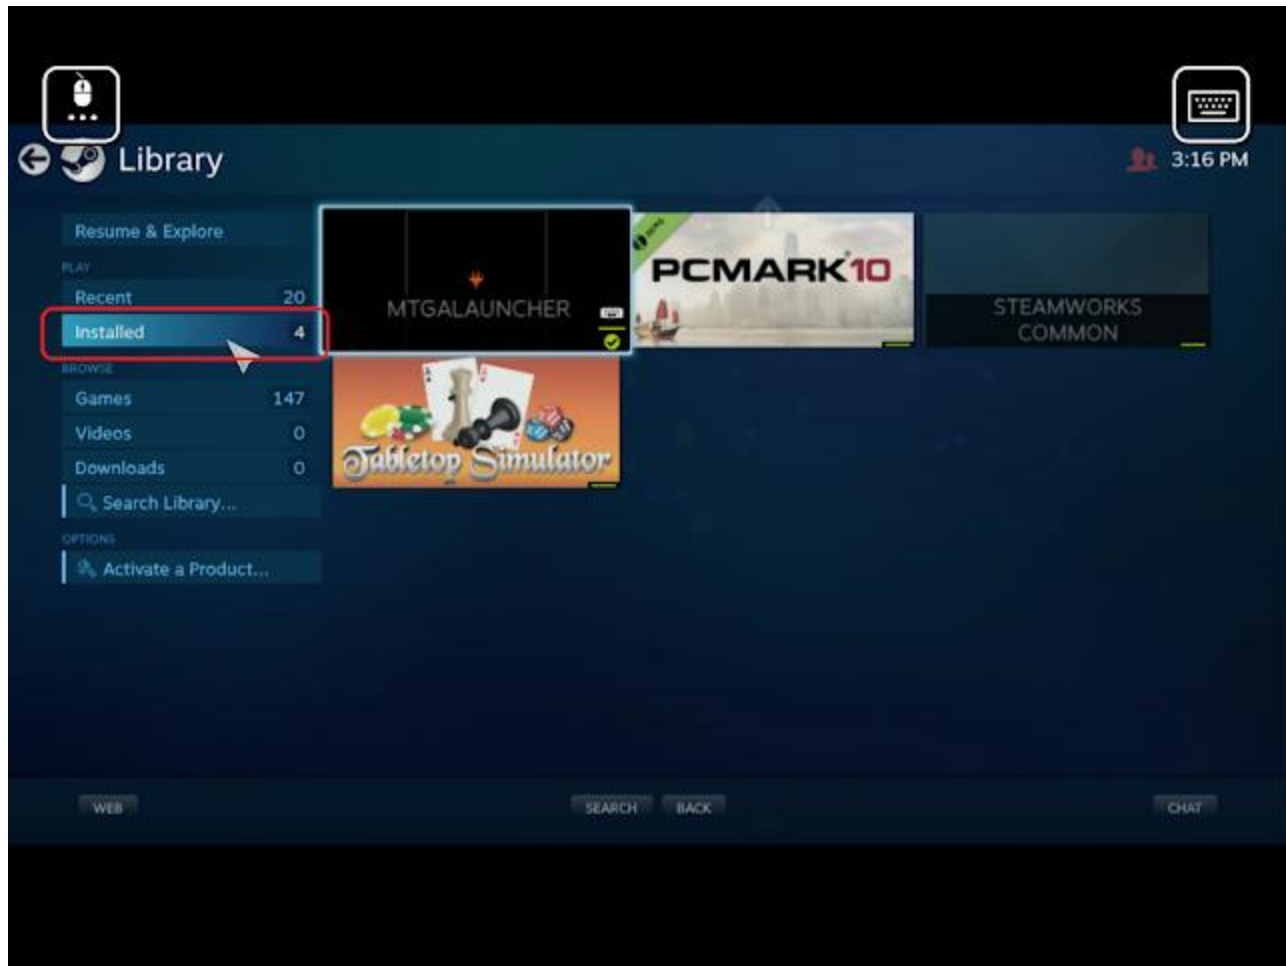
Library

3:16 PM

Resume & Explore

PLAY

Recent 20

Installed 4

BROWSE

Games 147

Videos 0

Downloads 0

Search Library...

OPTIONS

Activate a Product...

MTGALAUNCHER

PCMARK10

STEAMWORKS COMMON

Tabletop Simulator

WEB

SEARCH

BACK

CHAT